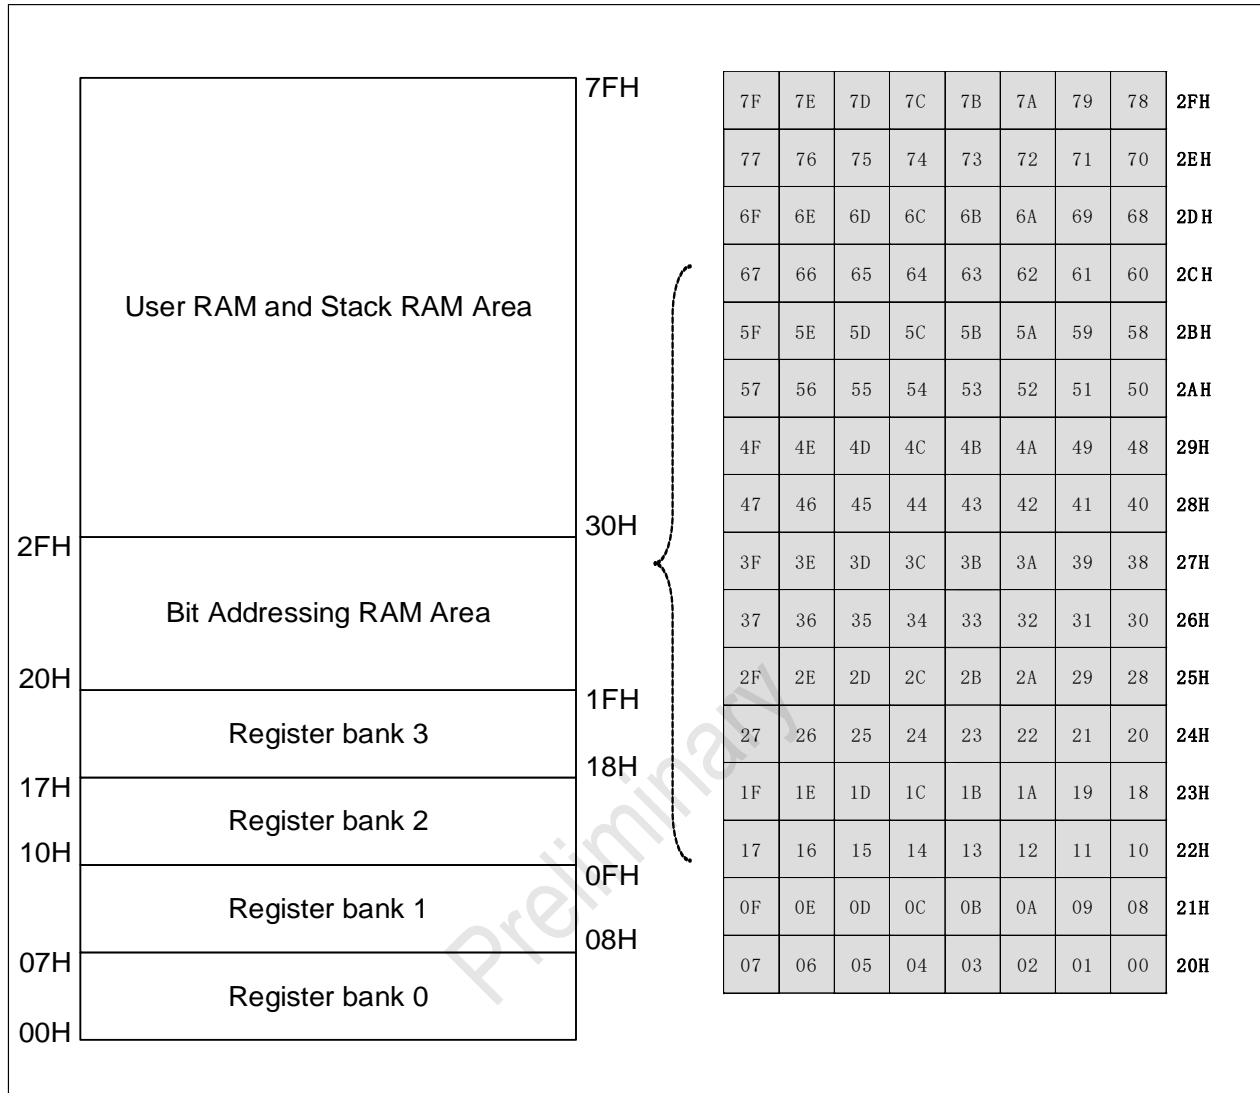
7FH

User RAM and Stack RAM Area

30H

2FH

Bit Addressing RAM Area

20H

1FH

Register bank 3

18H

17H

Register bank 2

10H

0FH

Register bank 1

08H

07H

Register bank 0

00H

| 7F | 7E | 7D | 7C | 7B | 7A | 79 | 78 | 2FH |
|---|---|---|---|---|---|---|---|---|
| 77 | 76 | 75 | 74 | 73 | 72 | 71 | 70 | 2EH |
| 6F | 6E | 6D | 6C | 6B | 6A | 69 | 68 | 2DH |
| 67 | 66 | 65 | 64 | 63 | 62 | 61 | 60 | 2CH |
| 5F | 5E | 5D | 5C | 5B | 5A | 59 | 58 | 2BH |
| 57 | 56 | 55 | 54 | 53 | 52 | 51 | 50 | 2AH |
| 4F | 4E | 4D | 4C | 4B | 4A | 49 | 48 | 29H |
| 47 | 46 | 45 | 44 | 43 | 42 | 41 | 40 | 28H |
| 3F | 3E | 3D | 3C | 3B | 3A | 39 | 38 | 27H |
| 37 | 36 | 35 | 34 | 33 | 32 | 31 | 30 | 26H |
| 2F | 2E | 2D | 2C | 2B | 2A | 29 | 28 | 25H |
| 27 | 26 | 25 | 24 | 23 | 22 | 21 | 20 | 24H |
| 1F | 1E | 1D | 1C | 1B | 1A | 19 | 18 | 23H |
| 17 | 16 | 15 | 14 | 13 | 12 | 11 | 10 | 22H |
| 0F | 0E | 0D | 0C | 0B | 0A | 09 | 08 | 21H |
| 07 | 06 | 05 | 04 | 03 | 02 | 01 | 00 | 20H |

Preliminary